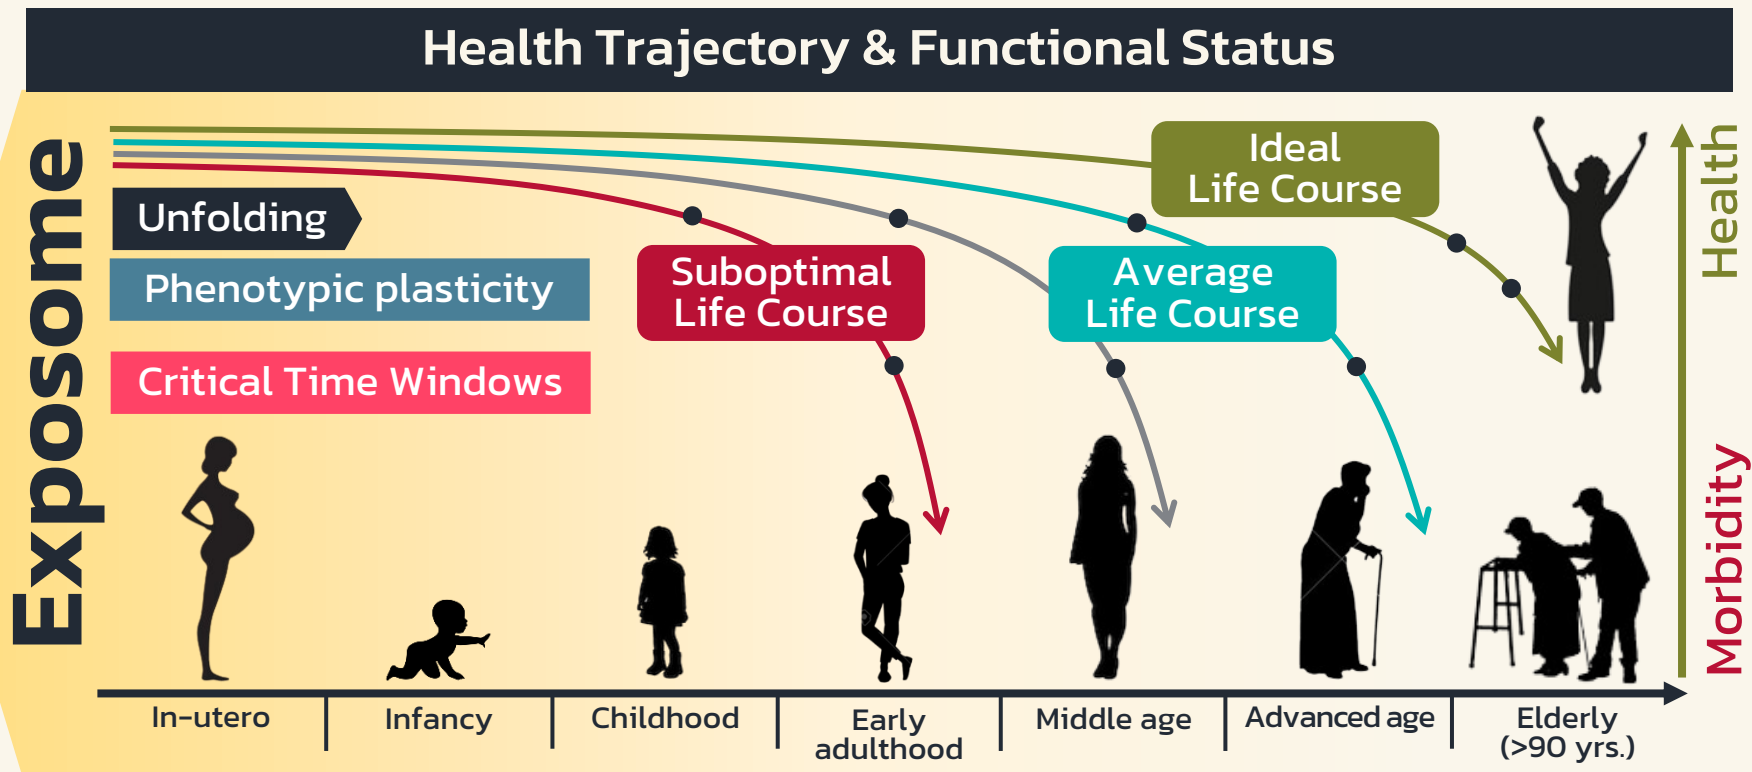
Health Trajectory & Functional Status

Exposome

Unfolding

Phenotypic plasticity

Critical Time Windows

Suboptimal Life Course

Average Life Course

Ideal Life Course

Health

Morbidity

| In-utero | Infancy | Childhood | Early adulthood | Middle age | Advanced age | Elderly (>90 yrs.) |
|---|---|---|---|---|---|---|